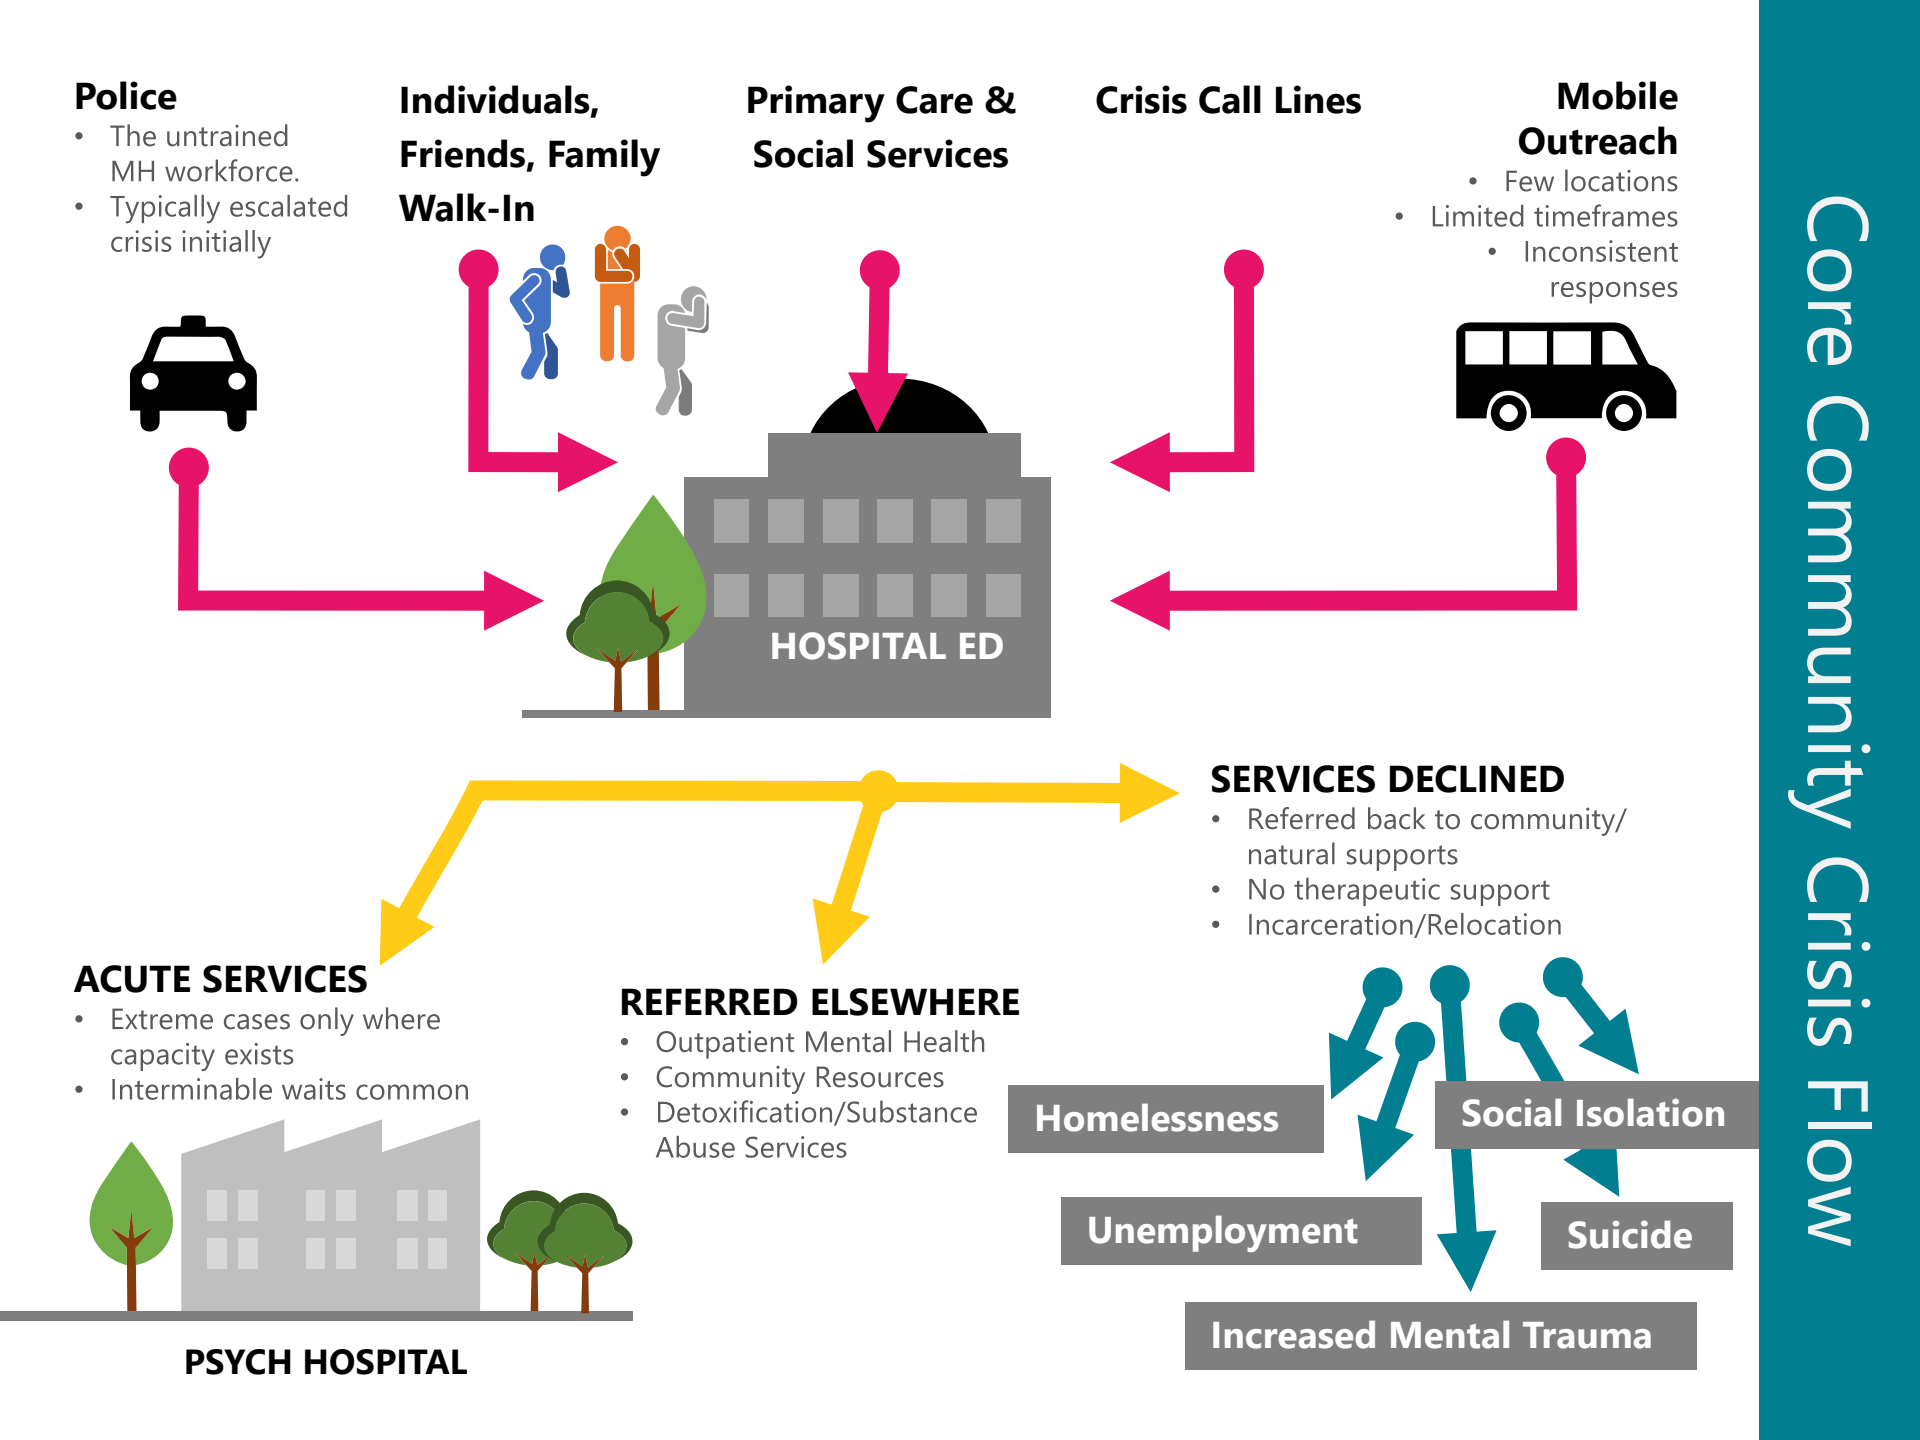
Police
• The untrained MH workforce.
• Typically escalated crisis initially

Individuals, Friends, Family Walk-In

Primary Care & Social Services

Crisis Call Lines

Mobile Outreach
• Few locations
• Limited timeframes
• Inconsistent responses

HOSPITAL ED

SERVICES DECLINED
• Referred back to community/ natural supports
• No therapeutic support
• Incarceration/Relocation

ACUTE SERVICES
• Extreme cases only where capacity exists
• Interminable waits common

REFERRED ELSEWHERE
• Outpatient Mental Health
• Community Resources
• Detoxification/Substance Abuse Services

Homelessness

Social Isolation

Unemployment

Suicide

Increased Mental Trauma

PSYCH HOSPITAL

Core Community Crisis Flow